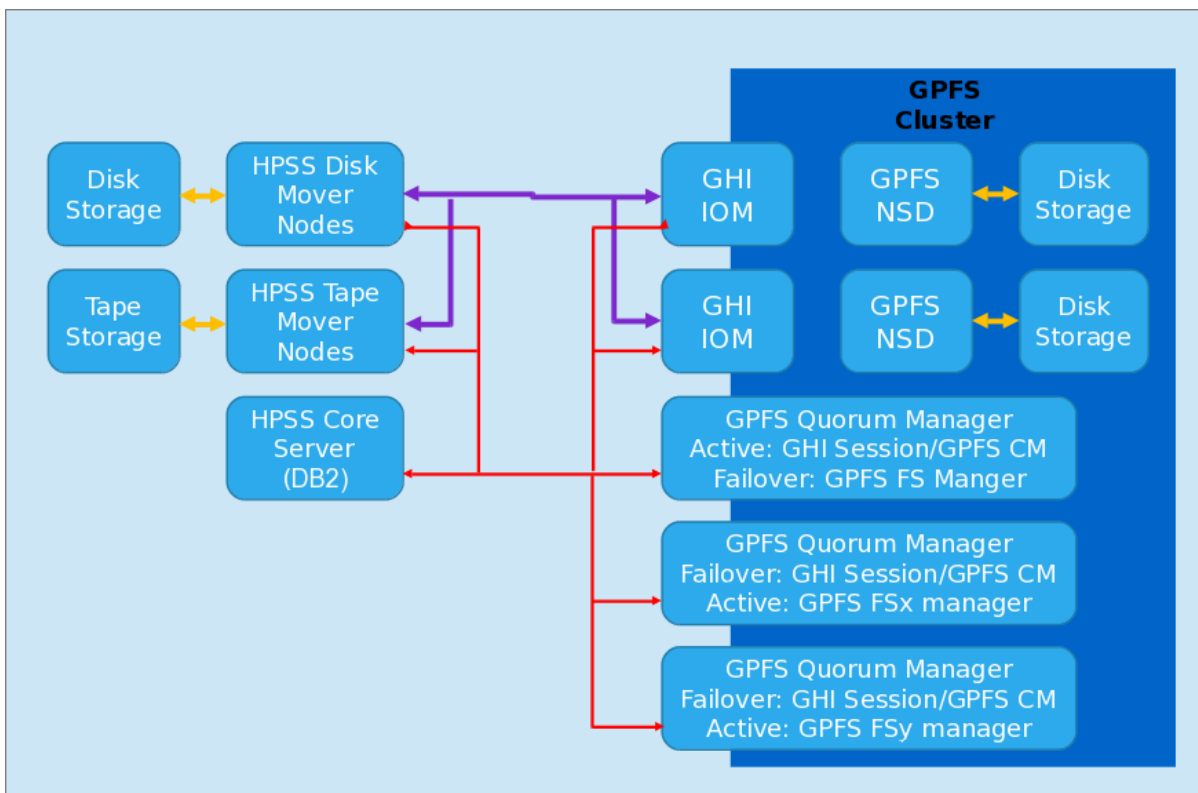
GPFS Cluster

Disk Storage

HPSS Disk Mover Nodes

GHI IOM

GPFS NSD

Disk Storage

Tape Storage

HPSS Tape Mover Nodes

GHI IOM

GPFS NSD

Disk Storage

HPSS Core Server (DB2)

GPFS Quorum Manager
Active: GHI Session/GPFS CM
Failover: GPFS FS Manger

GPFS Quorum Manager
Failover: GHI Session/GPFS CM
Active: GPFS FSx manager

GPFS Quorum Manager
Failover: GHI Session/GPFS CM
Active: GPFS FSy manager